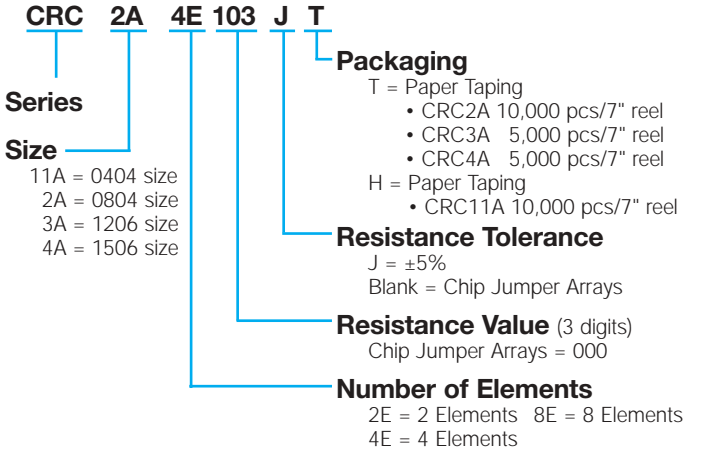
CRC 2A 4E 103 J T

Packaging
T = Paper Taping
• CRC2A 10,000 pcs/7" reel
• CRC3A 5,000 pcs/7" reel
• CRC4A 5,000 pcs/7" reel
H = Paper Taping
• CRC11A 10,000 pcs/7" reel

Series

Size
11A = 0404 size
2A = 0804 size
3A = 1206 size
4A = 1506 size

Resistance Tolerance
J = ±5%
Blank = Chip Jumper Arrays

Resistance Value (3 digits)
Chip Jumper Arrays = 000

Number of Elements
2E = 2 Elements 8E = 8 Elements
4E = 4 Elements